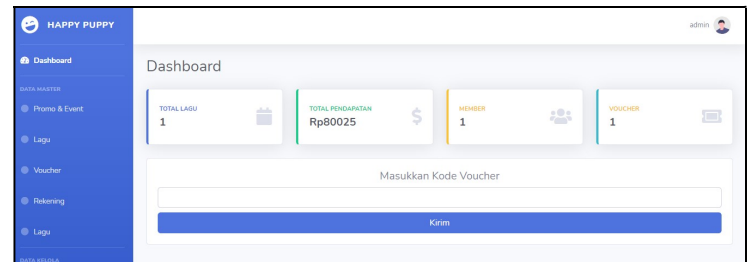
HAPPY PUPPY

admin

Dashboard

DATA MASTER

Promo & Event

Lagu

Voucher

Rekening

Lagu

DATA KELOLA

Dashboard

TOTAL LAGU
1

TOTAL PENDAPATAN
Rp80025

MEMBER
1

VOUCHER
1

Masukkan Kode Voucher

Kirim